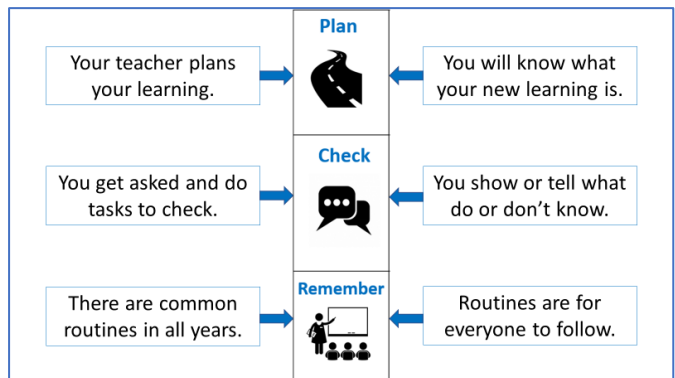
Your teacher plans your learning.

Plan

You will know what your new learning is.

You get asked and do tasks to check.

Check

You show or tell what do or don’t know.

There are common routines in all years.

Remember

Routines are for everyone to follow.